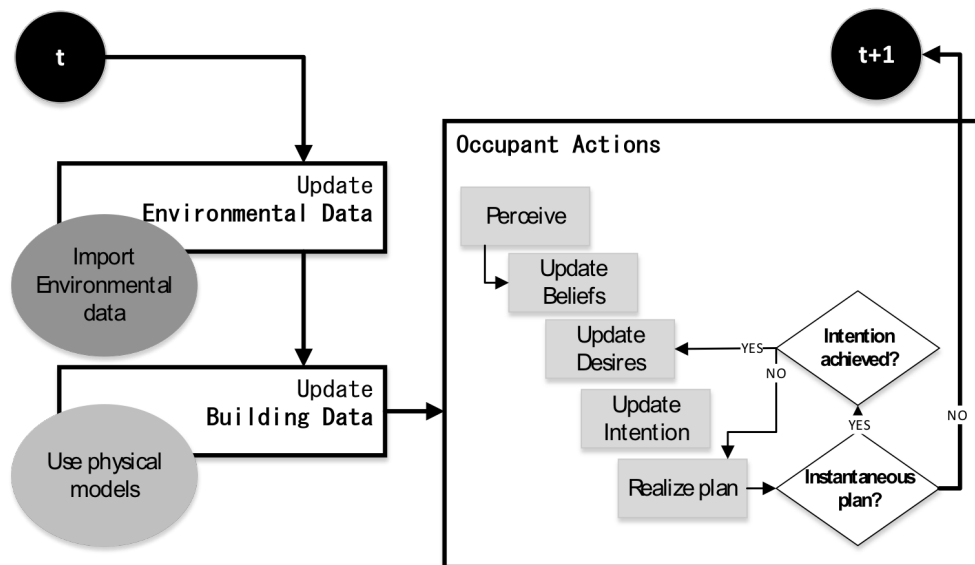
t

t+1

Update
Environmental Data

Import Environmental data

Update
Building Data

Use physical models

Occupant Actions

Perceive

Update Beliefs

Update Desires

Update Intention

Realize plan

Intention achieved?

YES

NO

YES

Instantaneous plan?

NO